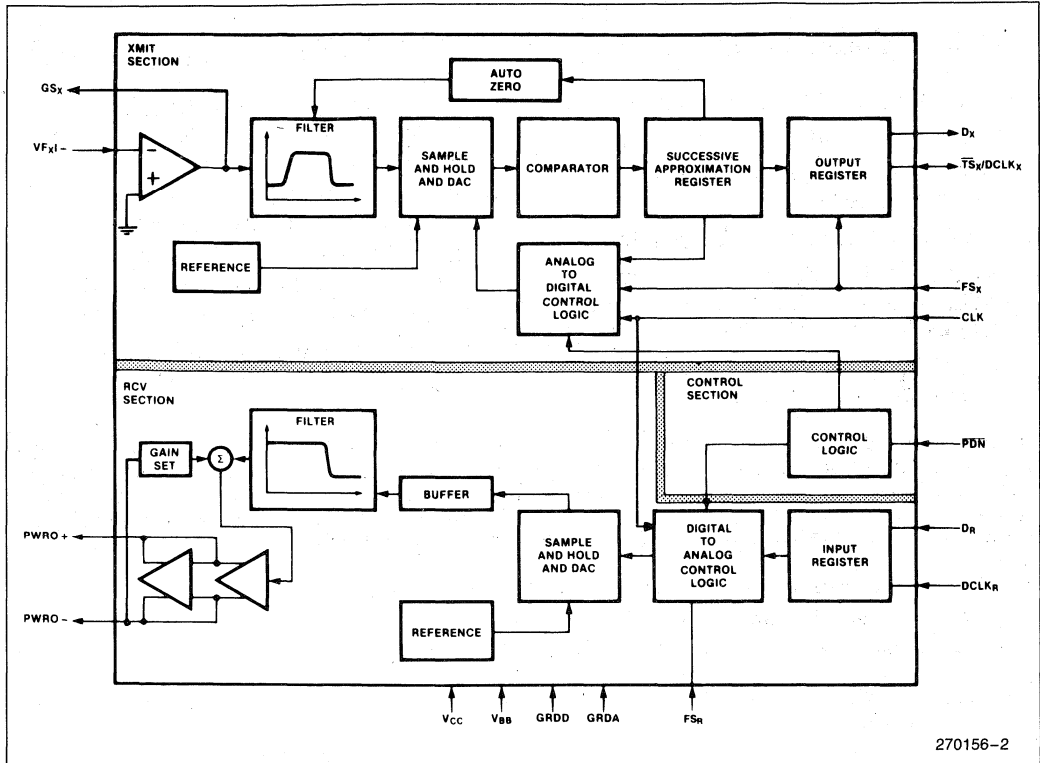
XMIT SECTION

$GS_X$

$VF_XI-$

AUTO ZERO

FILTER

SAMPLE AND HOLD AND DAC

COMPARATOR

SUCCESSIVE APPROXIMATION REGISTER

OUTPUT REGISTER

$D_X$

$\overline{TS}_X/DCLK_X$

REFERENCE

ANALOG TO DIGITAL CONTROL LOGIC

$FS_X$

CLK

RCV SECTION

CONTROL SECTION

FILTER

GAIN SET

$\Sigma$

CONTROL LOGIC

$\overline{PDN}$

BUFFER

PWRO +

SAMPLE AND HOLD AND DAC

DIGITAL TO ANALOG CONTROL LOGIC

INPUT REGISTER

$D_R$

$DCLK_R$

PWRO −

REFERENCE

$V_{CC}$

$V_{BB}$

GRDD

GRDA

$FS_R$

270156–2